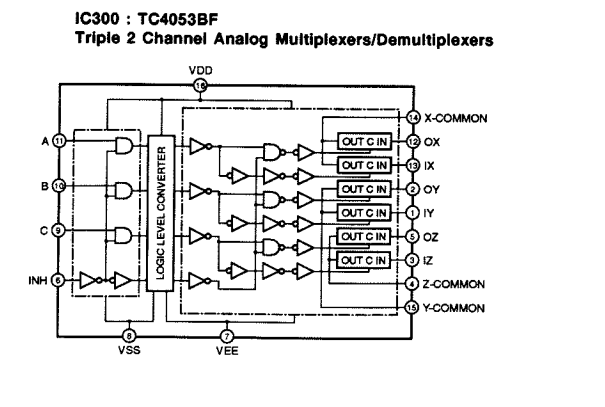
IC300 : TC4053BF
Triple 2 Channel Analog Multiplexers/Demultiplexers

VDD
16
A 11
B 10
C 9
INH 6
LOGIC LEVEL CONVERTER
OUT C IN
OUT C IN
OUT C IN
OUT C IN
OUT C IN
OUT C IN
14 X-COMMON
12 OX
13 IX
2 OY
1 IY
5 OZ
3 IZ
4 Z-COMMON
15 Y-COMMON
8
VSS
7
VEE